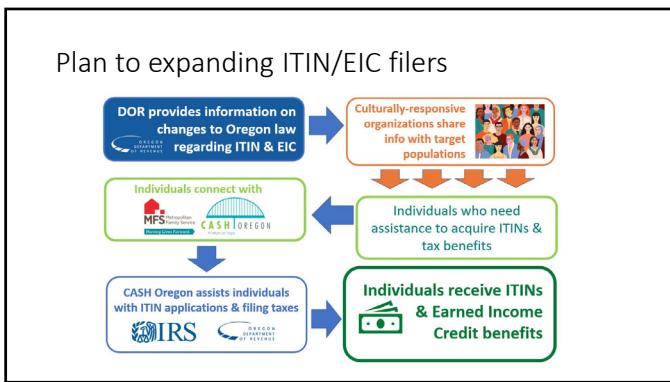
Plan to expanding ITIN/EIC filers

DOR provides information on changes to Oregon law regarding ITIN & EIC

OREGON DEPARTMENT OF REVENUE

Culturally-responsive organizations share info with target populations

Individuals connect with

MFS Metropolitan Family Service Moving Lives Forward

CASH OREGON

Individuals who need assistance to acquire ITINs & tax benefits

CASH Oregon assists individuals with ITIN applications & filing taxes

IRS

OREGON DEPARTMENT OF REVENUE

Individuals receive ITINs & Earned Income Credit benefits